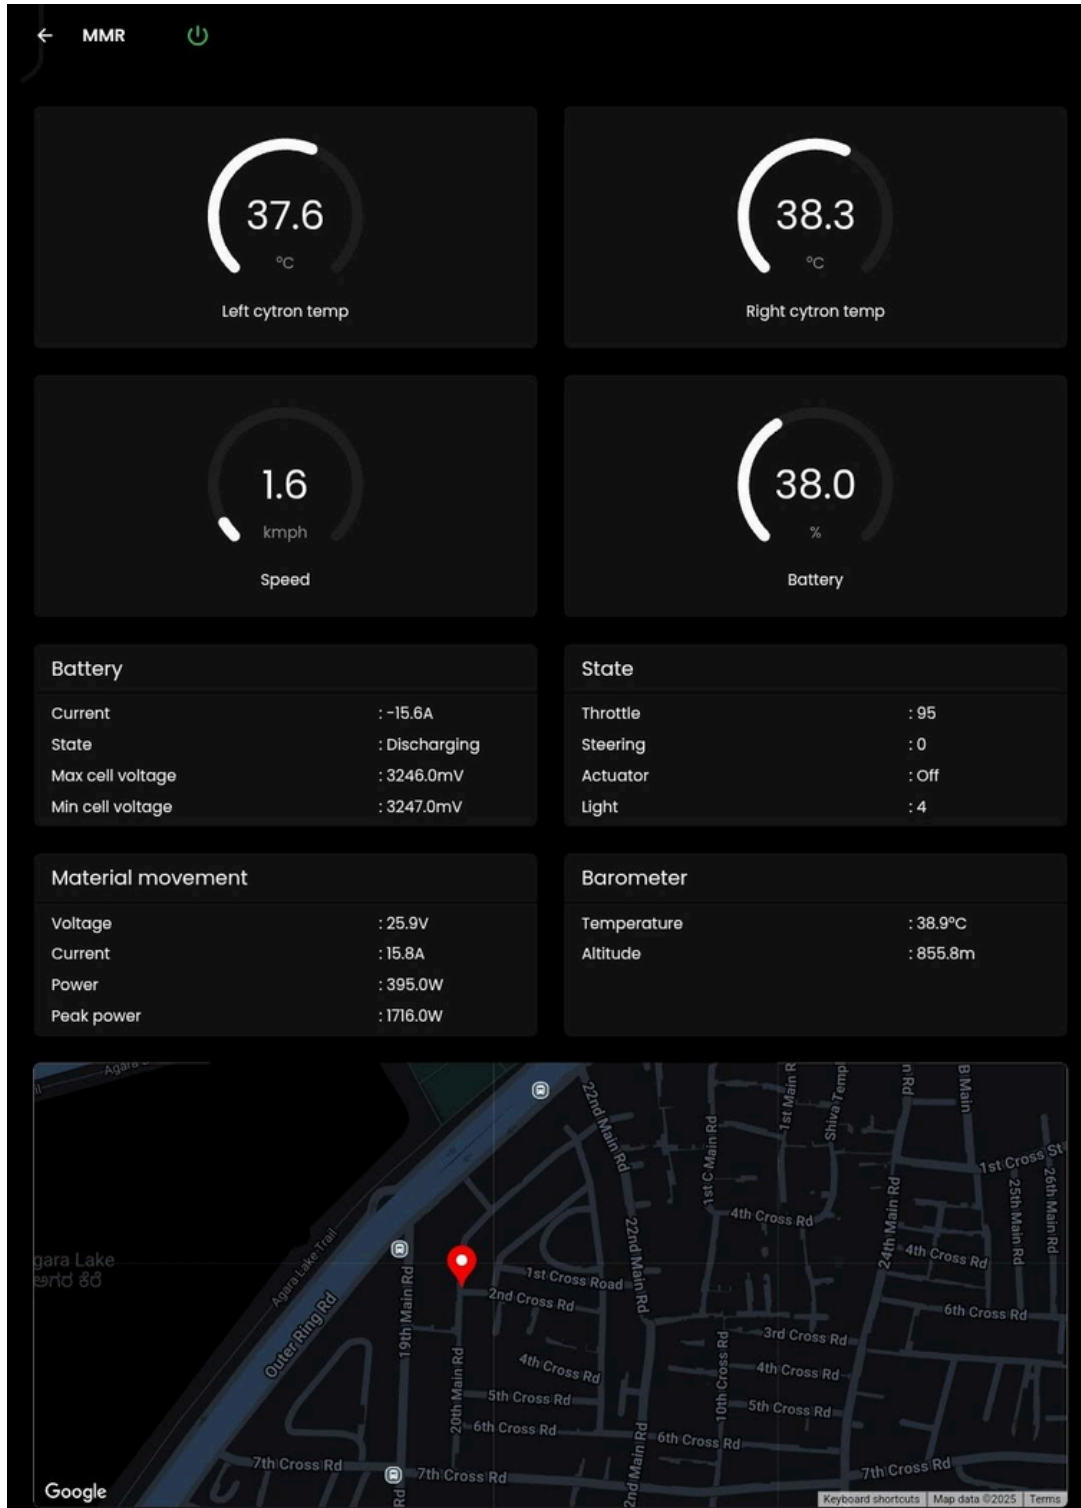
MMR

37.6
°C
Left cytron temp

38.3
°C
Right cytron temp

1.6
kmph
Speed

38.0
%
Battery

Battery

| | |
|---|---|
| Current | : -15.6A |
| State | : Discharging |
| Max cell voltage | : 3246.0mV |
| Min cell voltage | : 3247.0mV |

State

| | |
|---|---|
| Throttle | : 95 |
| Steering | : 0 |
| Actuator | : Off |
| Light | : 4 |

Material movement

| | |
|---|---|
| Voltage | : 25.9V |
| Current | : 15.8A |
| Power | : 395.0W |
| Peak power | : 1716.0W |

Barometer

| | |
|---|---|
| Temperature | : 38.9°C |
| Altitude | : 855.8m |

Agara
gara Lake
ಅಗರ ಕೆರೆ
Agara Lake Trail
Outer Ring Rd
19th Main Rd
20th Main Rd
22nd Main Rd
22nd Main Rd
1st Cross Road
2nd Cross Rd
4th Cross Rd
5th Cross Rd
6th Cross Rd
7th Cross Rd
7th Cross Rd
1st C Main Rd
1st Main R
Shiva Temp
4th Cross Rd
10th Cross Rd
3rd Cross Rd
4th Cross Rd
5th Cross Rd
6th Cross Rd
2nd Main Rd
24th Main Rd
4th Cross Rd
6th Cross Rd
1st Cross St
25th Main Rd
26th Main Rd
B Main
n Rd
7th Cross Rd
Rd
Google
Keyboard shortcuts
Map data ©2025
Terms